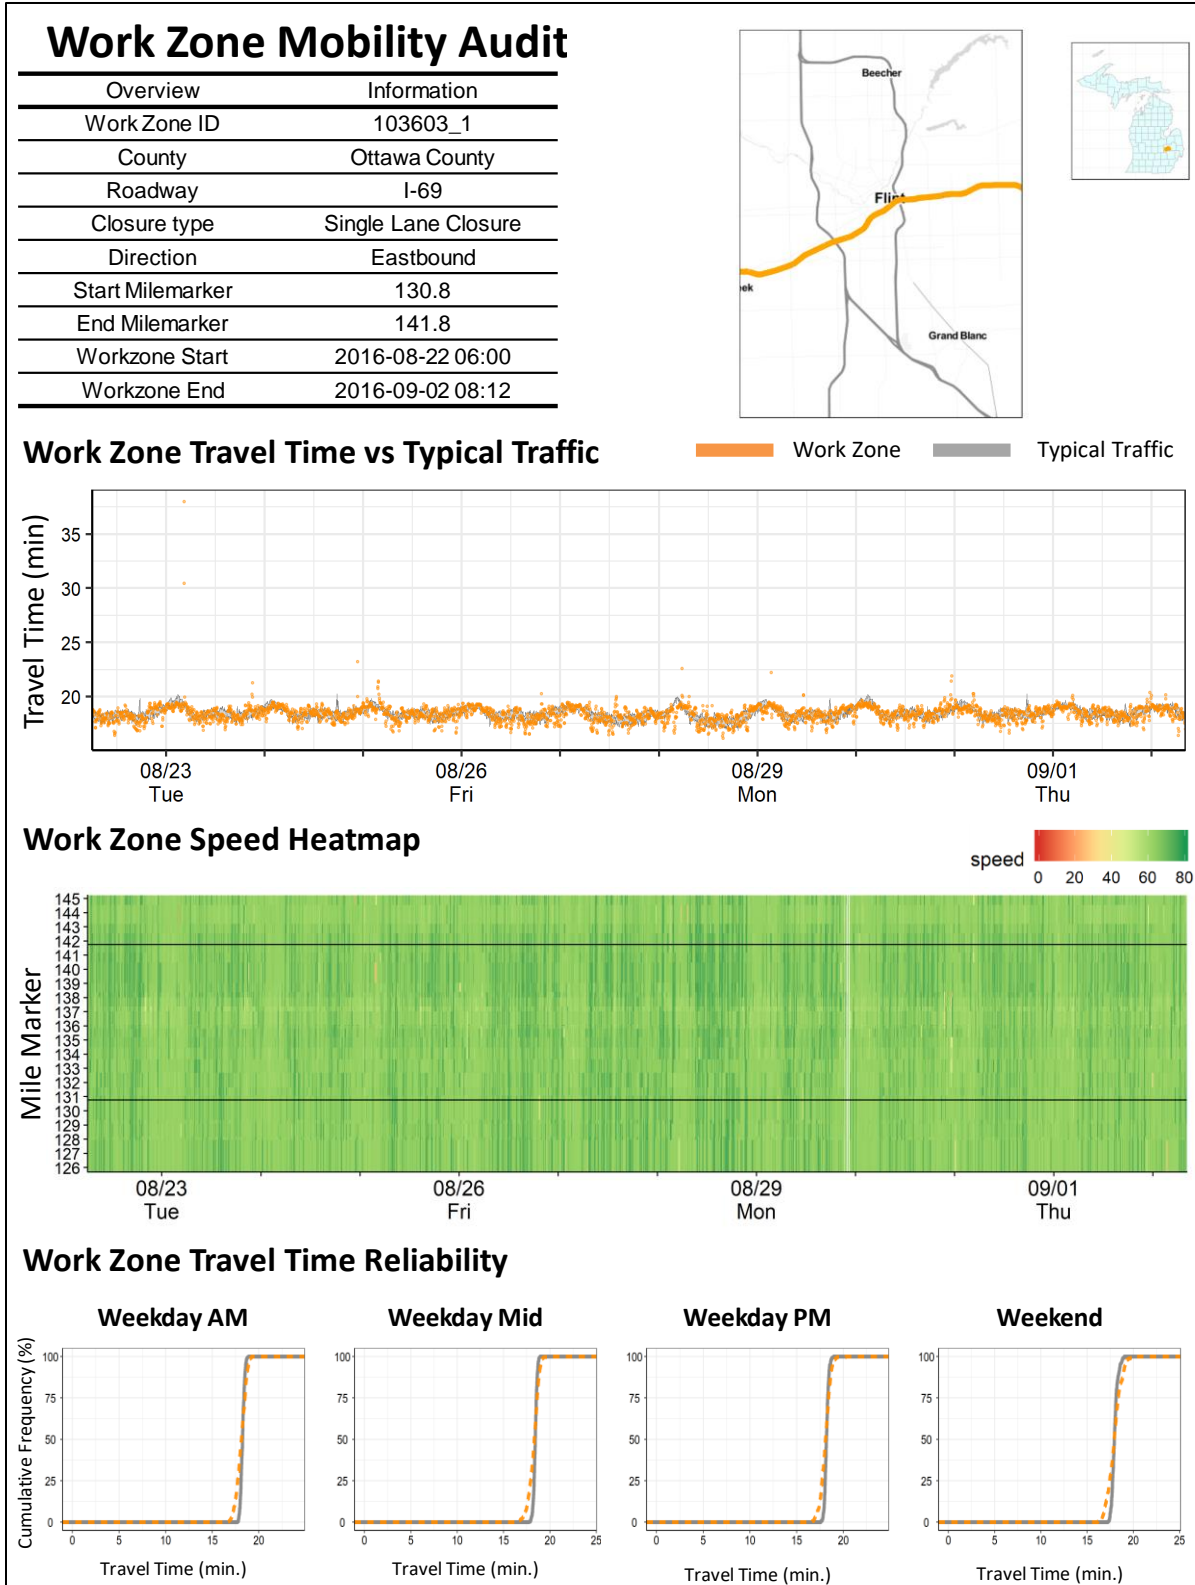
Work Zone Mobility Audit

| Overview | Information |
|---|---|
| Work Zone ID | 103603_1 |
| County | Ottawa County |
| Roadway | I-69 |
| Closure type | Single Lane Closure |
| Direction | Eastbound |
| Start Milemarker | 130.8 |
| End Milemarker | 141.8 |
| Workzone Start | 2016-08-22 06:00 |
| Workzone End | 2016-09-02 08:12 |

Beecher
Flint
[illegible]ek
Grand Blanc

Work Zone Travel Time vs Typical Traffic

Work Zone Typical Traffic

Travel Time (min)
35
30
25
20
08/23 Tue
08/26 Fri
08/29 Mon
09/01 Thu

Work Zone Speed Heatmap

speed
0 20 40 60 80

Mile Marker
145 144 143 142 141 140 139 138 137 136 135 134 133 132 131 130 129 128 127 126
08/23 Tue
08/26 Fri
08/29 Mon
09/01 Thu

Work Zone Travel Time Reliability

Weekday AM
Weekday Mid
Weekday PM
Weekend

Cumulative Frequency (%)
100 75 50 25 0
0 5 10 15 20
Travel Time (min.)
100 75 50 25 0
0 5 10 15 20 25
Travel Time (min.)
100 75 50 25 0
0 5 10 15 20
Travel Time (min.)
100 75 50 25 0
0 5 10 15 20 25
Travel Time (min.)